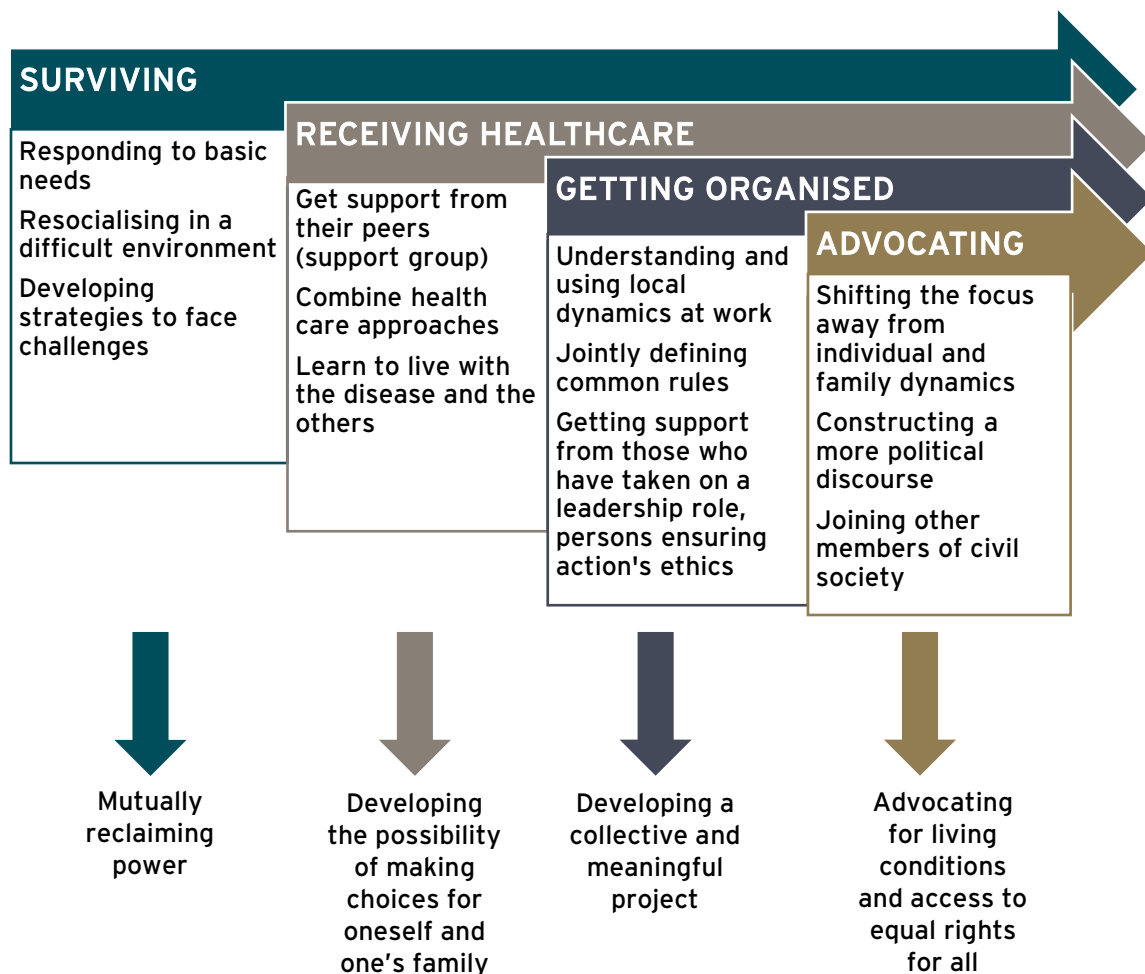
SURVIVING

Responding to basic needs

Resocialising in a difficult environment

Developing strategies to face challenges

RECEIVING HEALTHCARE

Get support from their peers (support group)

Combine health care approaches

Learn to live with the disease and the others

GETTING ORGANISED

Understanding and using local dynamics at work

Jointly defining common rules

Getting support from those who have taken on a leadership role, persons ensuring action's ethics

ADVOCATING

Shifting the focus away from individual and family dynamics

Constructing a more political discourse

Joining other members of civil society

Mutually reclaiming power

Developing the possibility of making choices for oneself and one's family

Developing a collective and meaningful project

Advocating for living conditions and access to equal rights for all